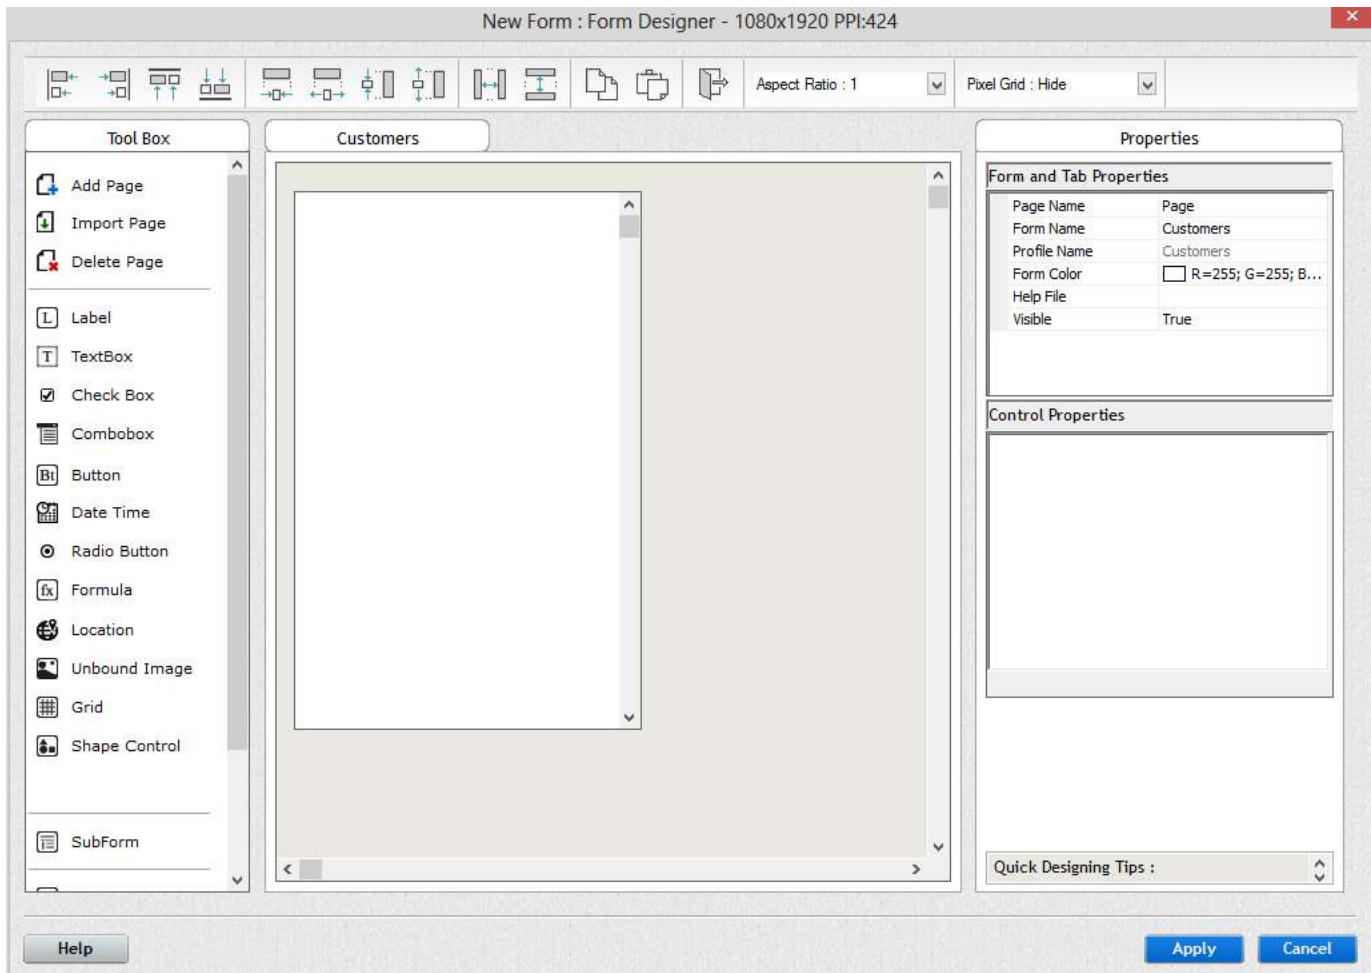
New Form : Form Designer - 1080x1920 PPI:424

Aspect Ratio : 1

Pixel Grid : Hide

Tool Box

Add Page
Import Page
Delete Page
Label
TextBox
Check Box
Combobox
Button
Date Time
Radio Button
Formula
Location
Unbound Image
Grid
Shape Control
SubForm

Customers

Properties

Form and Tab Properties

| Page Name | Page |
|---|---|
| Form Name | Customers |
| Profile Name | Customers |
| Form Color | R=255; G=255; B... |
| Help File | |
| Visible | True |

Control Properties

Quick Designing Tips :

Help

Apply

Cancel